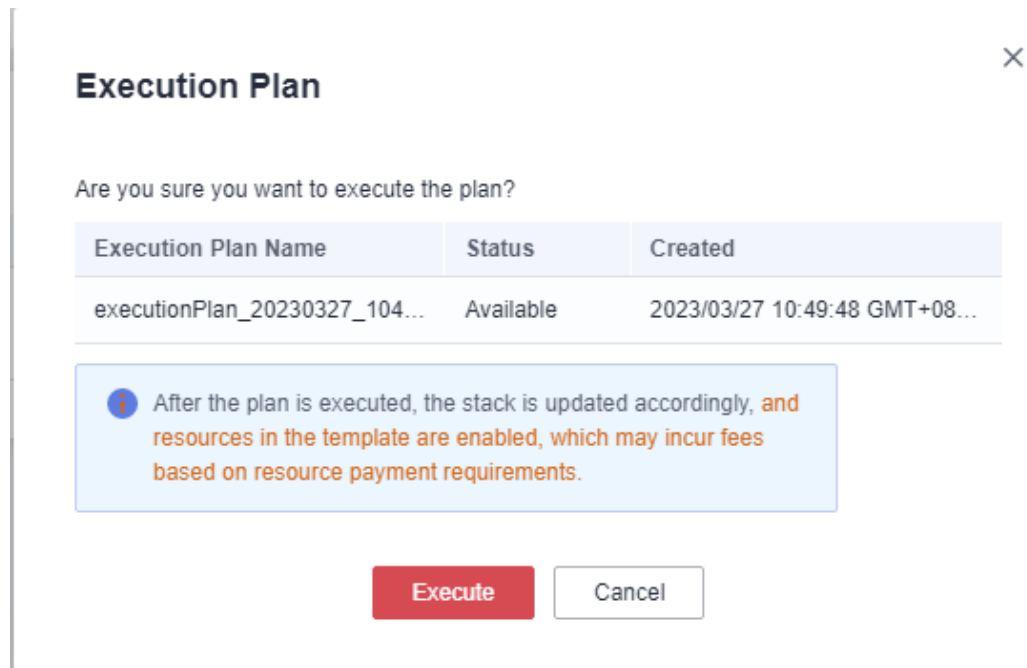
Execution Plan

×

Are you sure you want to execute the plan?

| Execution Plan Name | Status | Created |
|---|---|---|
| executionPlan_20230327_104... | Available | 2023/03/27 10:49:48 GMT+08... |

After the plan is executed, the stack is updated accordingly, and resources in the template are enabled, which may incur fees based on resource payment requirements.

Execute

Cancel